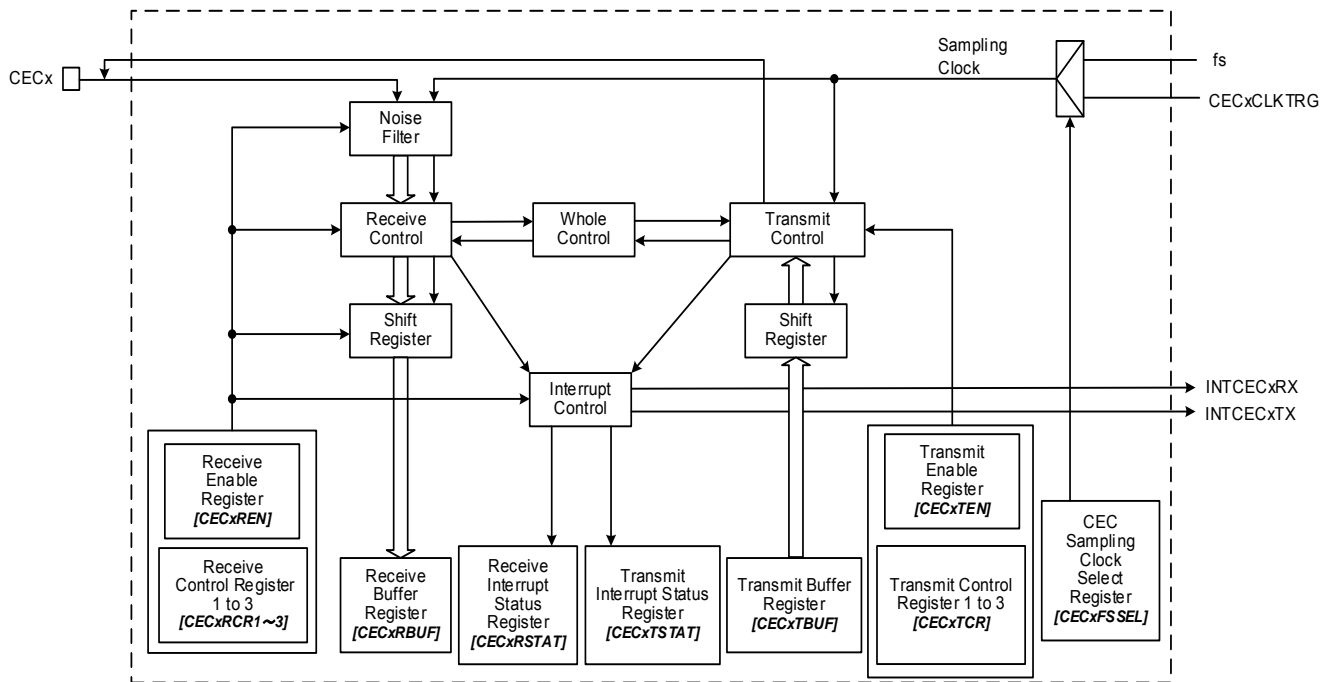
CECx

Sampling Clock

fs

CECxCLKTRG

Noise Filter

Receive Control

Whole Control

Transmit Control

Shift Register

Shift Register

Interrupt Control

INTCECxRX

INTCECxTX

Receive Enable Register
[CECxREN]

Receive Control Register 1 to 3
[CECxRCR1～3]

Receive Buffer Register
[CECxRBUF]

Receive Interrupt Status Register
[CECxRSTAT]

Transmit Interrupt Status Register
[CECxTSTAT]

Transmit Buffer Register
[CECxTBUF]

Transmit Enable Register
[CECxTEN]

Transmit Control Register 1 to 3
[CECxTCR]

CEC Sampling Clock Select Register
[CECxFSSEL]